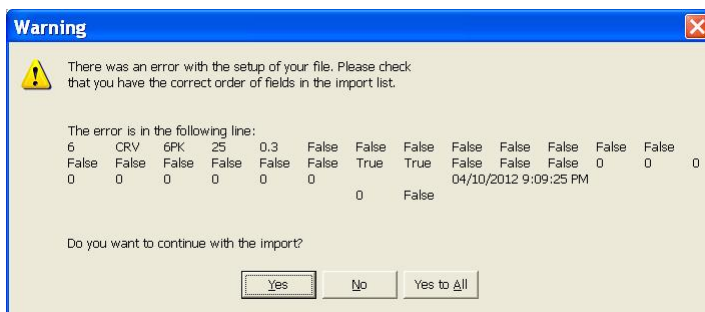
Warning

There was an error with the setup of your file. Please check that you have the correct order of fields in the import list.

The error is in the following line:
6 CRV 6PK 25 0.3 False False False False False False False False
False False False False False False True True False False False 0 0 0
0 0 0 0 0 0 04/10/2012 9:09:25 PM
0 False

Do you want to continue with the import?

Yes No Yes to All